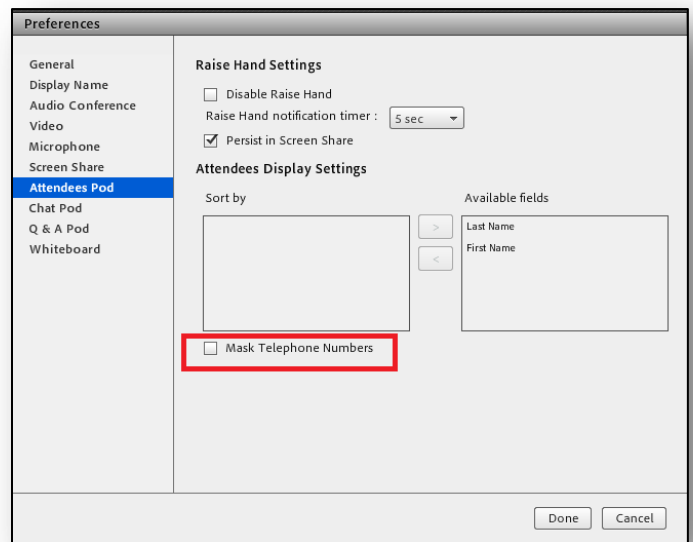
Preferences

General
Display Name
Audio Conference
Video
Microphone
Screen Share
Attendees Pod
Chat Pod
Q & A Pod
Whiteboard

Raise Hand Settings

Disable Raise Hand

Raise Hand notification timer : 5 sec

Persist in Screen Share

Attendees Display Settings

Sort by

Available fields

>

<

Last Name

First Name

Mask Telephone Numbers

Done

Cancel